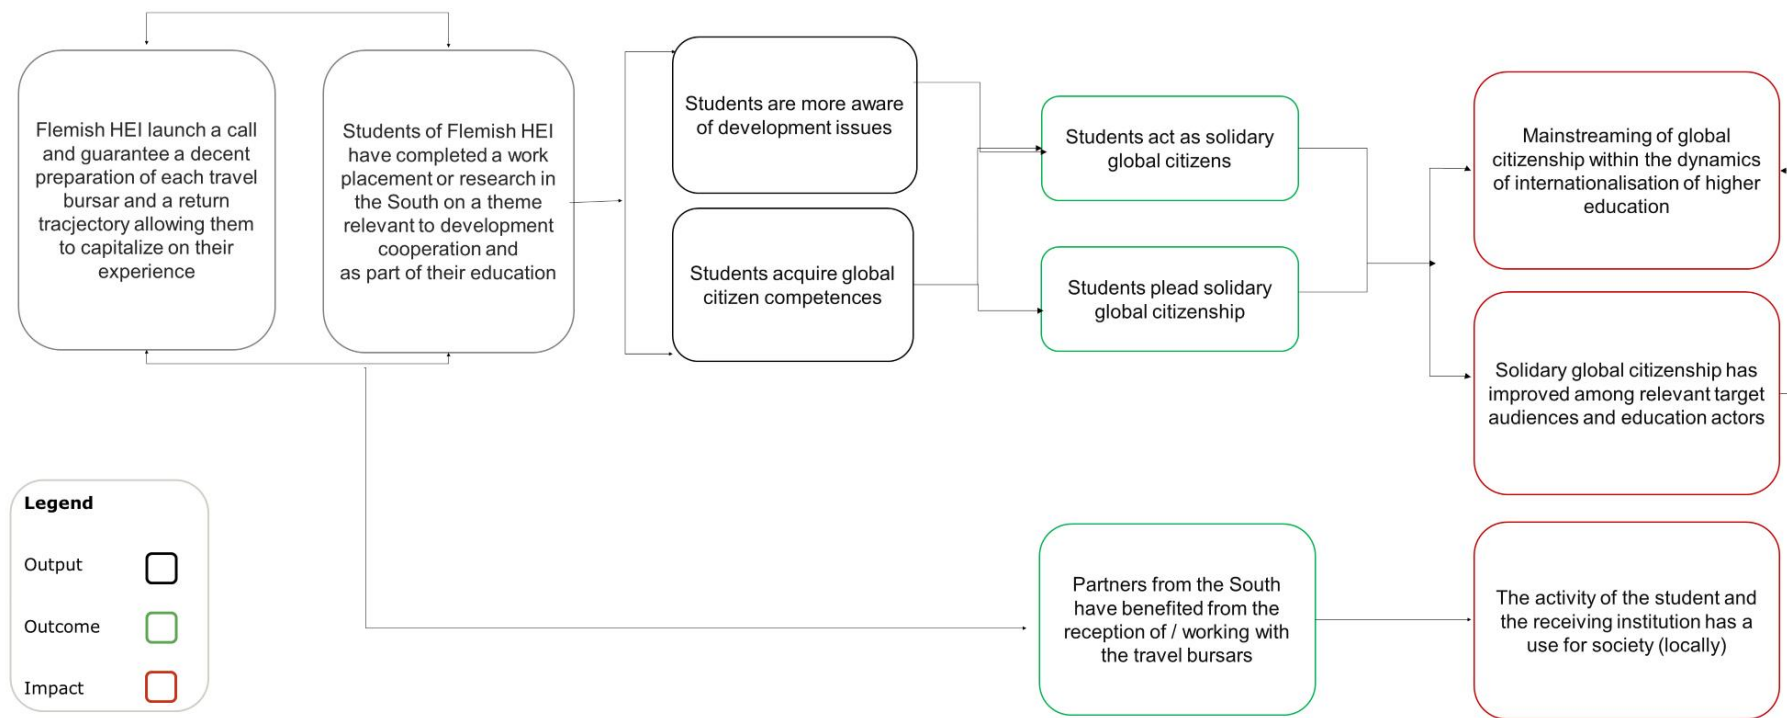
Flemish HEI launch a call and guarantee a decent preparation of each travel bursar and a return tracjectory allowing them to capitalize on their experience

Students of Flemish HEI have completed a work placement or research in the South on a theme relevant to development cooperation and as part of their education

Students are more aware of development issues

Students acquire global citizen competences

Students act as solidary global citizens

Students plead solidary global citizenship

Mainstreaming of global citizenship within the dynamics of internationalisation of higher education

Solidary global citizenship has improved among relevant target audiences and education actors

Legend

Output

Outcome

Impact

Partners from the South have benefited from the reception of / working with the travel bursars

The activity of the student and the receiving institution has a use for society (locally)